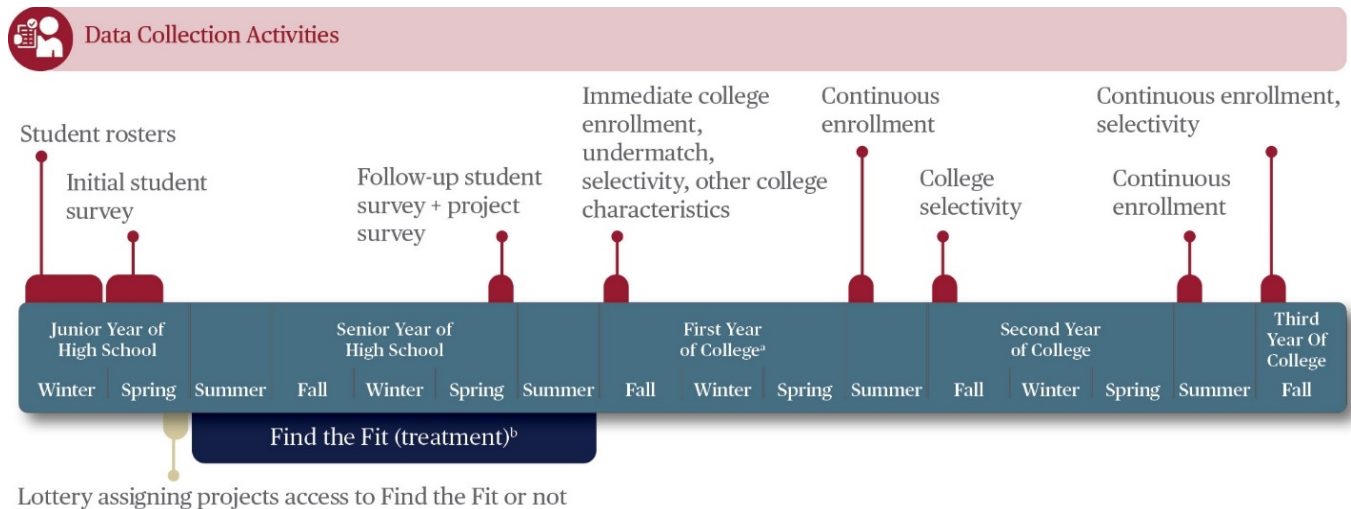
Data Collection Activities

Student rosters

Initial student survey

Follow-up student survey + project survey

Immediate college enrollment, undermatch, selectivity, other college characteristics

Continuous enrollment

College selectivity

Continuous enrollment

Continuous enrollment, selectivity

| Junior Year of High School | | | Senior Year of High School | | | | First Year of College$^{a}$ | | | | Second Year of College | | | | Third Year Of College |
|---|---|---|---|---|---|---|---|---|---|---|---|---|---|---|---|
| Winter | Spring | Summer | Fall | Winter | Spring | Summer | Fall | Winter | Spring | Summer | Fall | Winter | Spring | Summer | Fall |

Find the Fit (treatment)$^{b}$

Lottery assigning projects access to Find the Fit or not